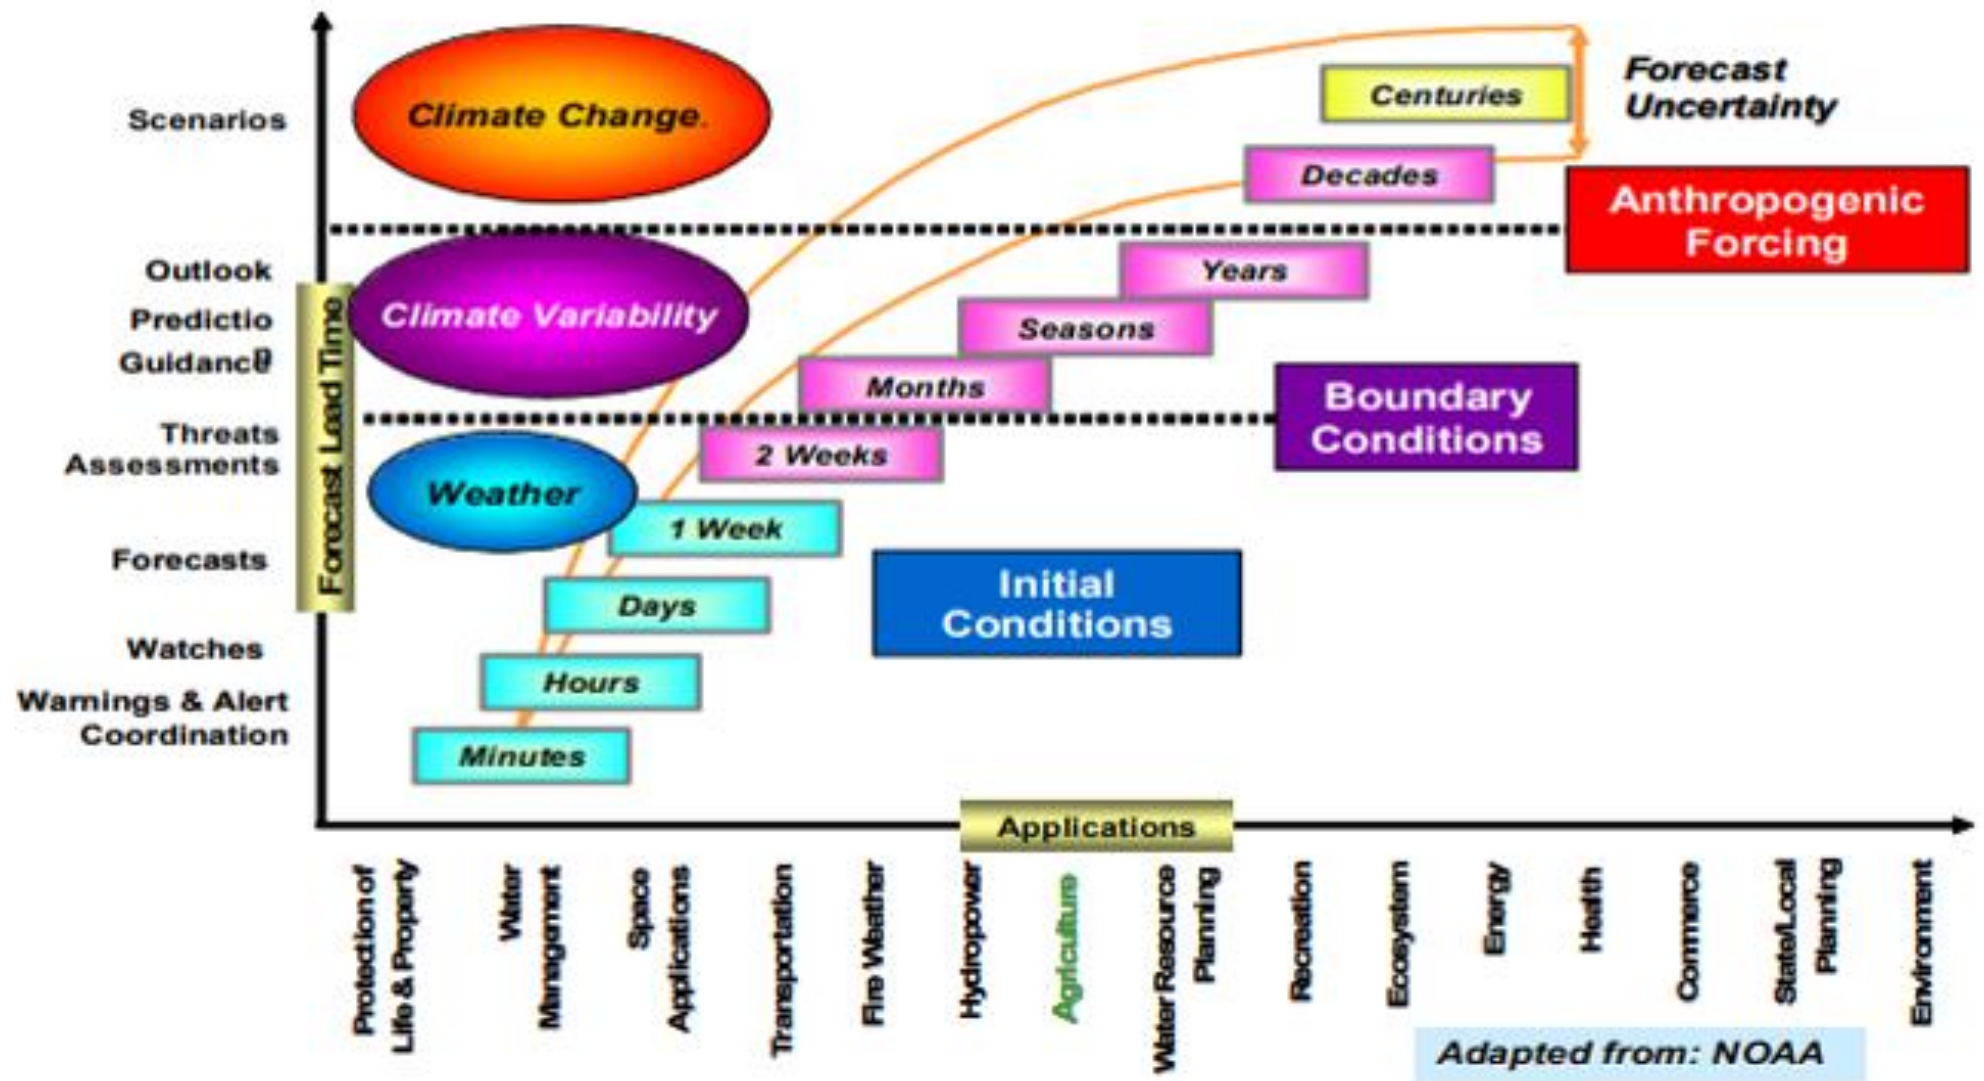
Forecast Uncertainty

Scenarios

Climate Change

Centuries

Decades

Anthropogenic Forcing

Outlook

Predictio

Guidanc

Forecast Lead Time

Climate Variability

Years

Seasons

Months

Boundary Conditions

Threats Assessments

2 Weeks

Weather

1 Week

Forecasts

Days

Initial Conditions

Watches

Hours

Warnings & Alert Coordination

Minutes

Applications

Protection of Life & Property

Water Management

Space Applications

Transportation

Fire Weather

Hydropower

Agriculture

Water Resource Planning

Recreation

Ecosystem

Energy

Health

Commerce

State/Local Planning

Environment

Adapted from: NOAA